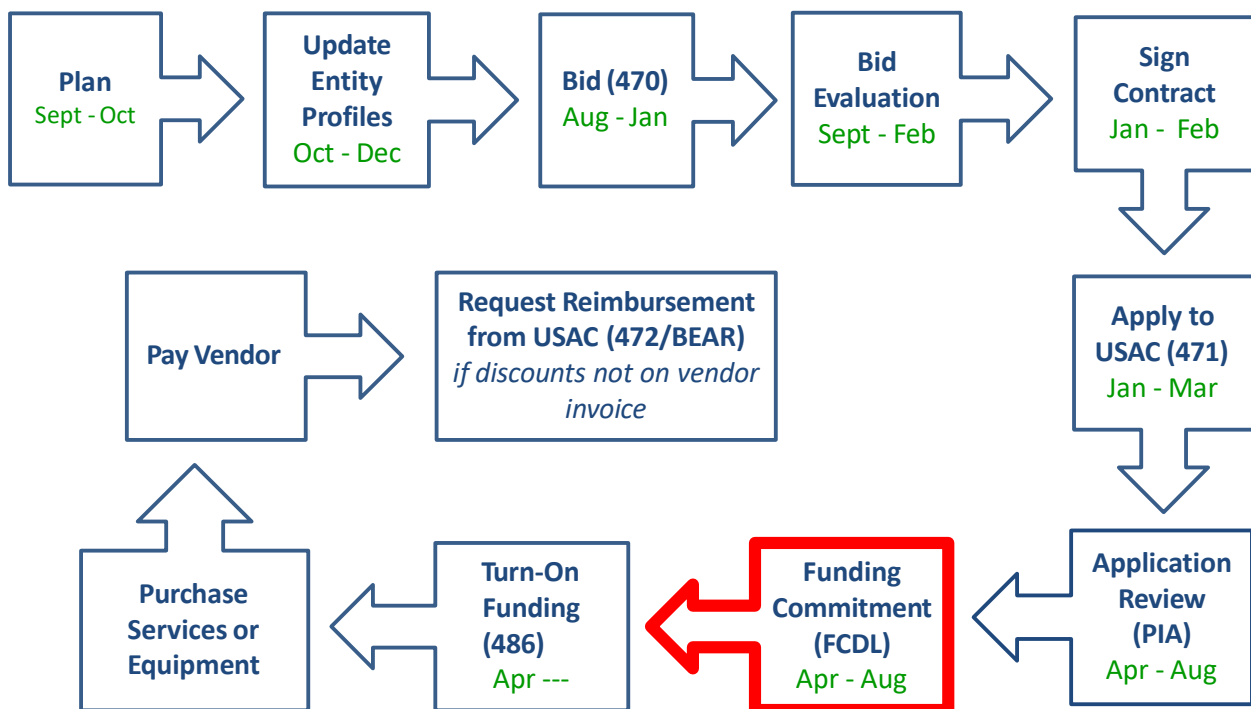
Plan
Sept - Oct

Update Entity Profiles
Oct - Dec

Bid (470)
Aug - Jan

Bid Evaluation
Sept - Feb

Sign Contract
Jan - Feb

Apply to USAC (471)
Jan - Mar

Application Review (PIA)
Apr - Aug

Funding Commitment (FCDL)
Apr - Aug

Turn-On Funding (486)
Apr ---

Purchase Services or Equipment

Pay Vendor

Request Reimbursement from USAC (472/BEAR)
*if discounts not on vendor invoice*